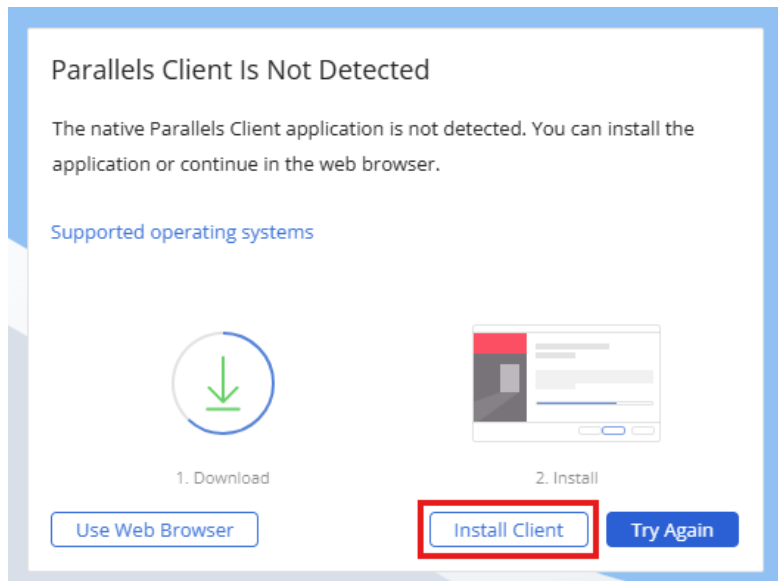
Parallels Client Is Not Detected

The native Parallels Client application is not detected. You can install the application or continue in the web browser.

Supported operating systems

1. Download

2. Install

Use Web Browser

Install Client

Try Again